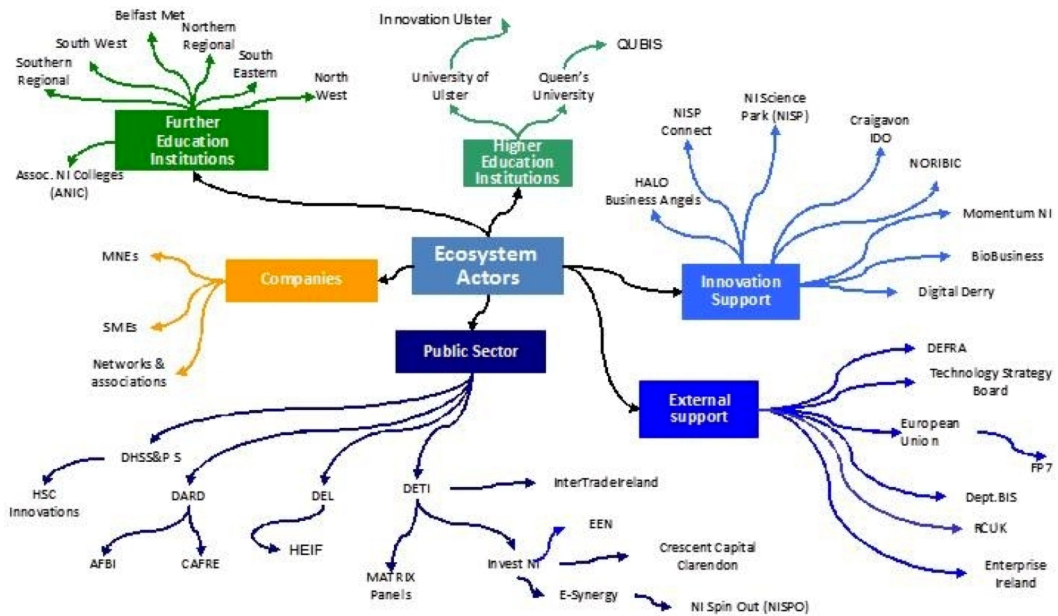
Ecosystem Actors

Further Education Institutions
Belfast Met
Northern Regional
South West
South Eastern
Southern Regional
North West
Assoc. NI Colleges (ANIC)

Higher Education Institutions
Innovation Ulster
University of Ulster
Queen's University
QUBIS

Innovation Support
NISP Connect
NI Science Park (NISP)
Craigavon IDO
NORIBIC
HALO Business Angels
Momentum NI
BioBusiness
Digital Derry

Companies
MNEs
SMEs
Networks & associations

Public Sector
DHSS&P S
HSC Innovations
DARD
AFBI
CAFRE
DEL
HEIF
DETI
InterTradeIreland
MATRIX Panels
Invest NI
EEN
Crescent Capital Clarendon
E-Synergy
NI Spin Out (NISPO)

External support
DEFRA
Technology Strategy Board
European Union
FP7
Dept.BIS
RCUK
Enterprise Ireland